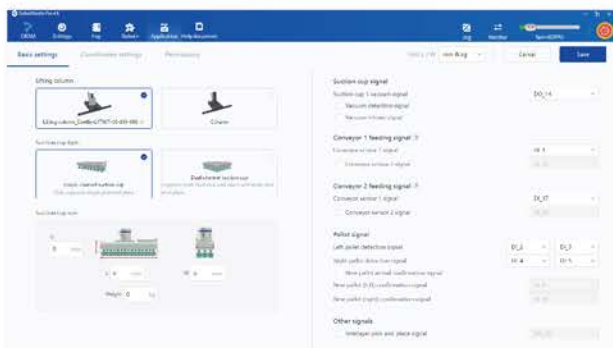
DobotStudio Pro V4

DOBOT Settings Prog Robot+ Application Help document

Basic settings Coordinate settings Permissions

Cancel Save

Lifting column

Lifting column_Certific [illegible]

Column

Suction cup type

Single-channel suction cup

Dual-channel suction cup

Suction cup size

X 0 mm

Y 0 mm

W 0 mm

Weight 0 kg

Suction cup signal

Suction cup 1 vacuum signal DO_14

Vacuum detection signal

Vacuum release signal

Conveyor 1 feeding signal

Conveyor sensor 1 signal DI_1

Conveyor sensor 2 signal

Conveyor 2 feeding signal

Conveyor sensor 1 signal DI_17

Conveyor sensor 2 signal

Pallet signal

Left pallet detection signal DI_2 DI_3

Right pallet detection signal DI_4 DI_5

New pallet arrival confirmation signal

New pallet (left) confirmation signal

New pallet (right) confirmation signal

Other signals

Interlayer pick and place signal